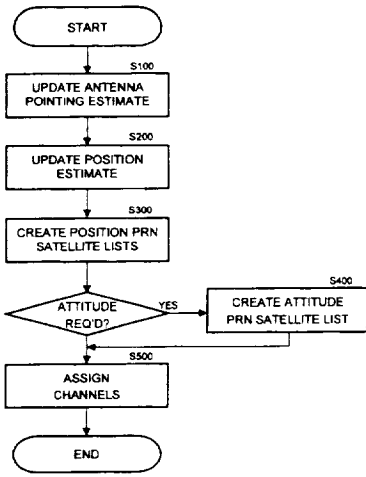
START

S100
UPDATE ANTENNA POINTING ESTIMATE

S200
UPDATE POSITION ESTIMATE

S300
CREATE POSITION PRN SATELLITE LISTS

ATTITUDE REQ'D?

YES

S400
CREATE ATTITUDE PRN SATELLITE LIST

S500
ASSIGN CHANNELS

END